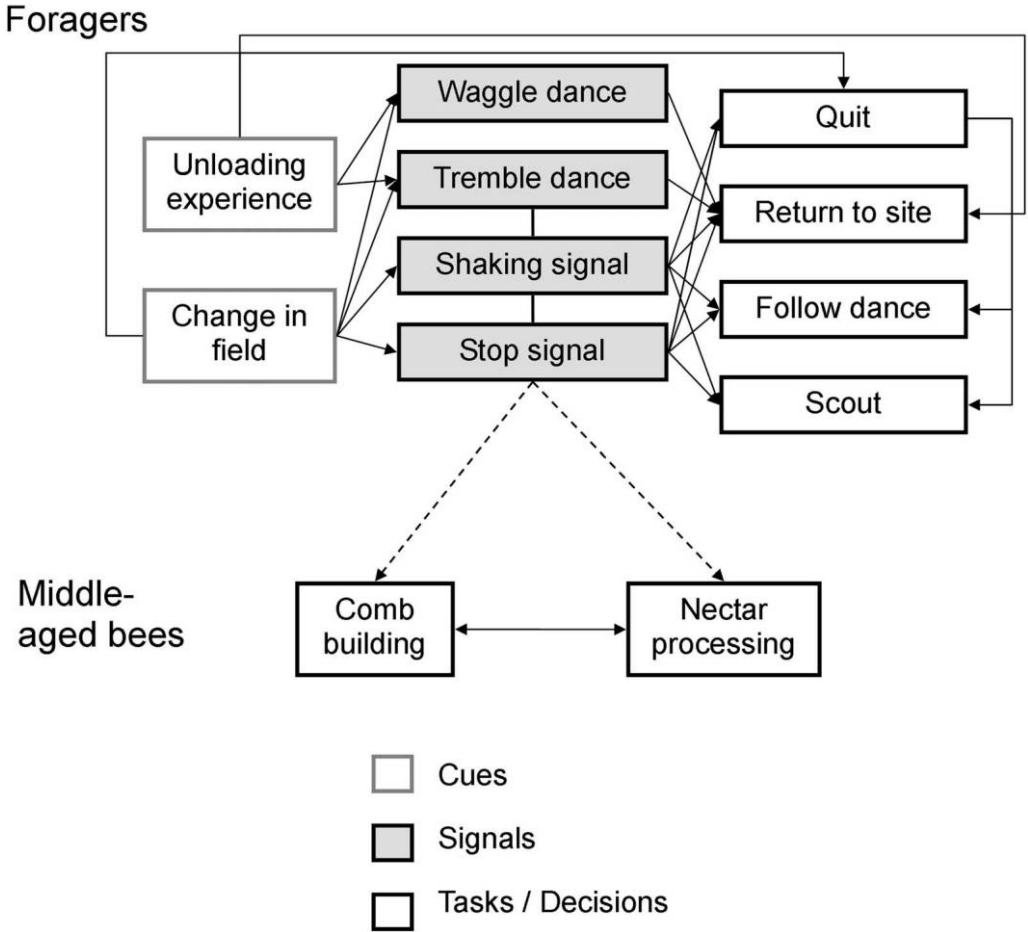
Foragers

Waggle dance

Unloading experience

Tremble dance

Shaking signal

Change in field

Stop signal

Quit

Return to site

Follow dance

Scout

Middle-aged bees

Comb building

Nectar processing

Cues

Signals

Tasks / Decisions